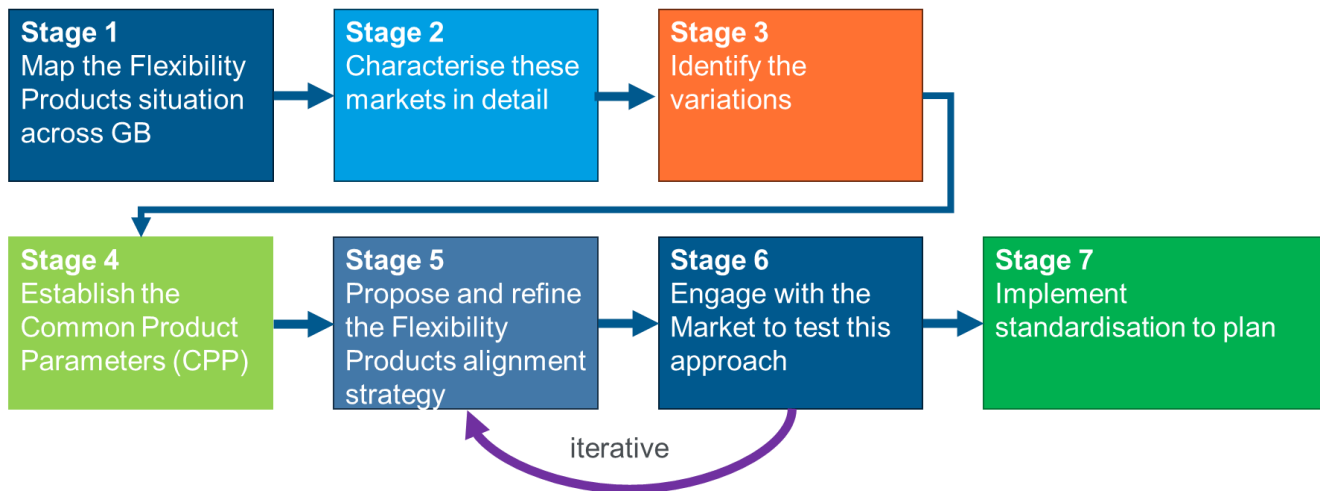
Stage 1
Map the Flexibility Products situation across GB

Stage 2
Characterise these markets in detail

Stage 3
Identify the variations

Stage 4
Establish the Common Product Parameters (CPP)

Stage 5
Propose and refine the Flexibility Products alignment strategy

Stage 6
Engage with the Market to test this approach

Stage 7
Implement standardisation to plan

iterative